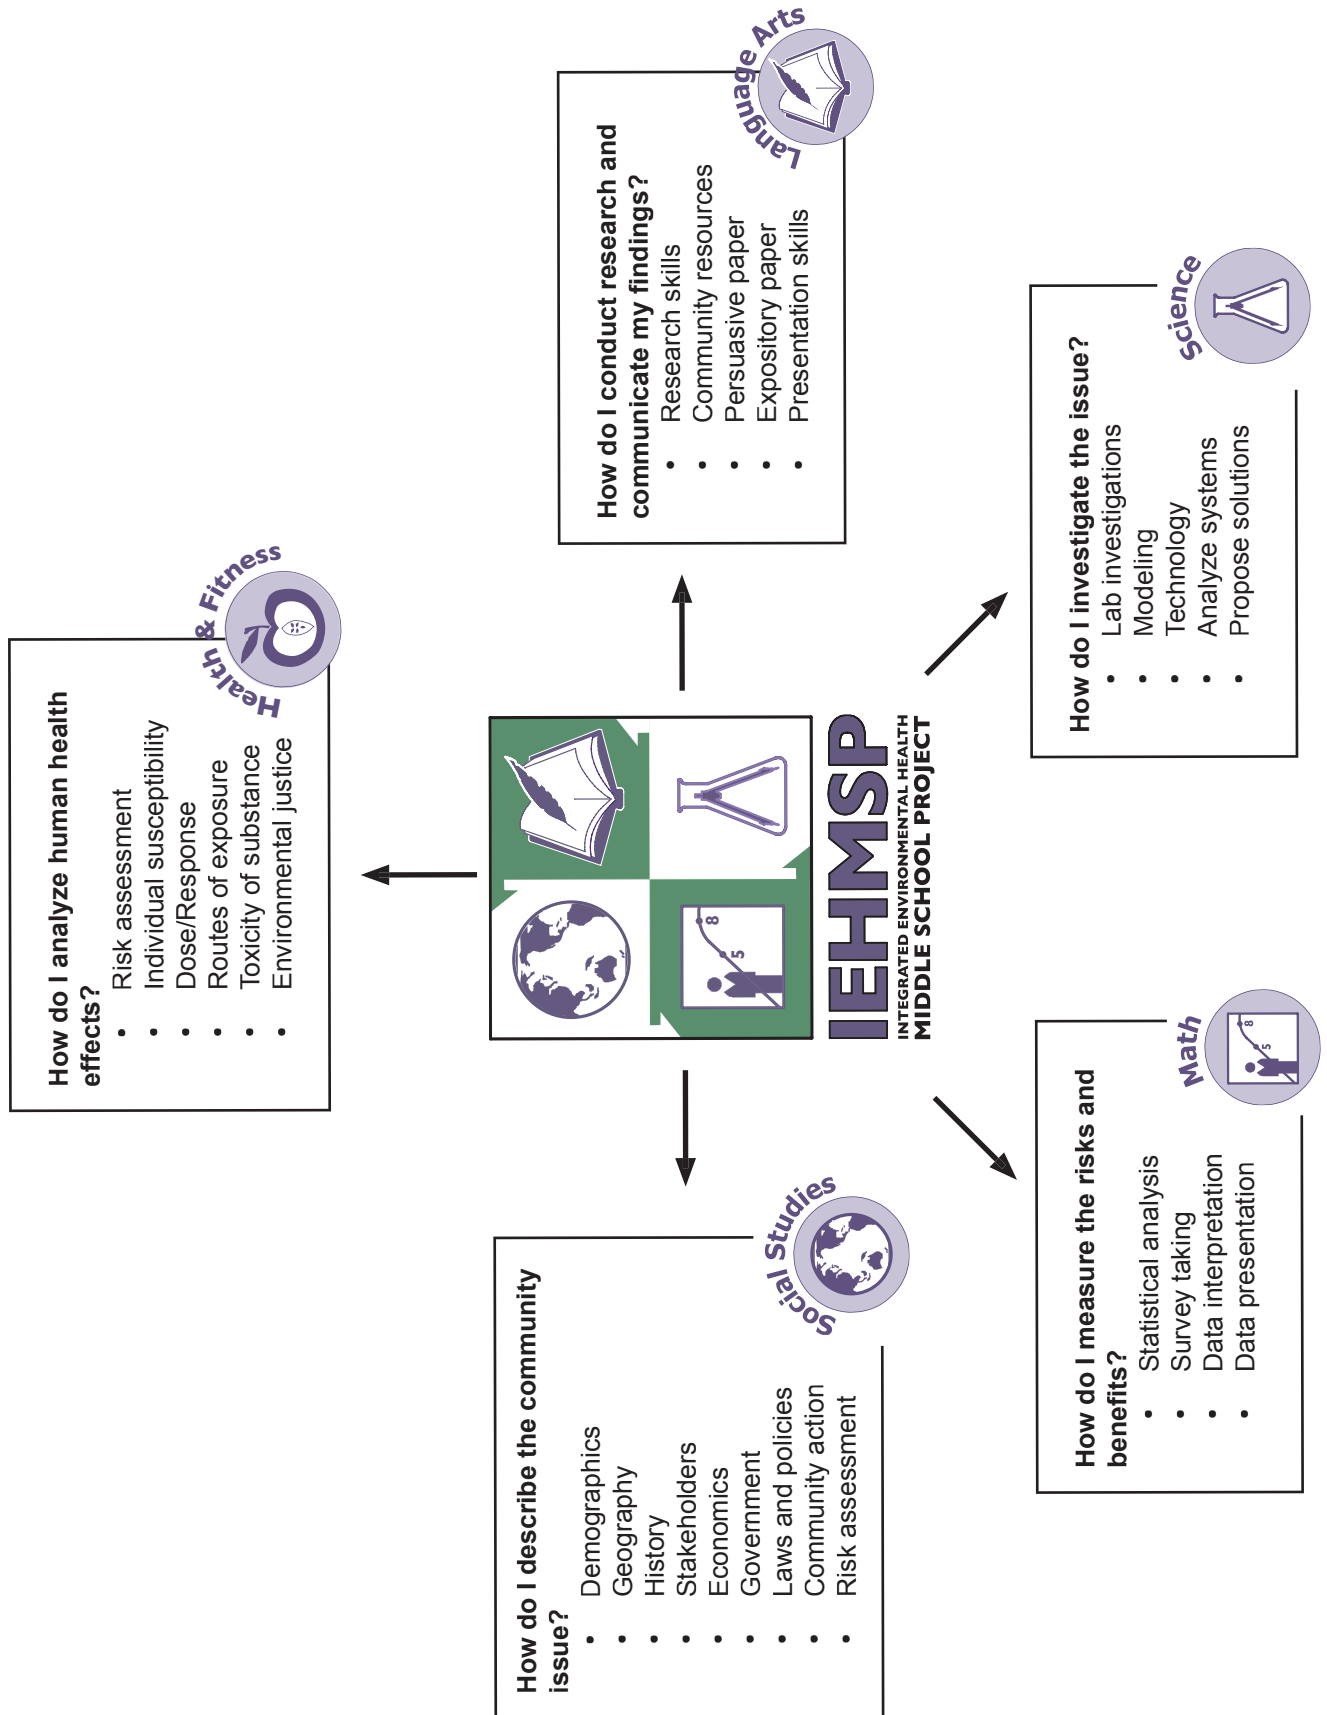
Language Arts

How do I conduct research and communicate my findings?
• Research skills
• Community resources
• Persuasive paper
• Expository paper
• Presentation skills

Science

How do I investigate the issue?
• Lab investigations
• Modeling
• Technology
• Analyze systems
• Propose solutions

Health & Fitness

How do I analyze human health effects?
• Risk assessment
• Individual susceptibility
• Dose/Response
• Routes of exposure
• Toxicity of substance
• Environmental justice

IEHMSP
INTEGRATED ENVIRONMENTAL HEALTH
MIDDLE SCHOOL PROJECT

Math

How do I measure the risks and benefits?
• Statistical analysis
• Survey taking
• Data interpretation
• Data presentation

Social Studies

How do I describe the community issue?
• Demographics
• Geography
• History
• Stakeholders
• Economics
• Government
• Laws and policies
• Community action
• Risk assessment